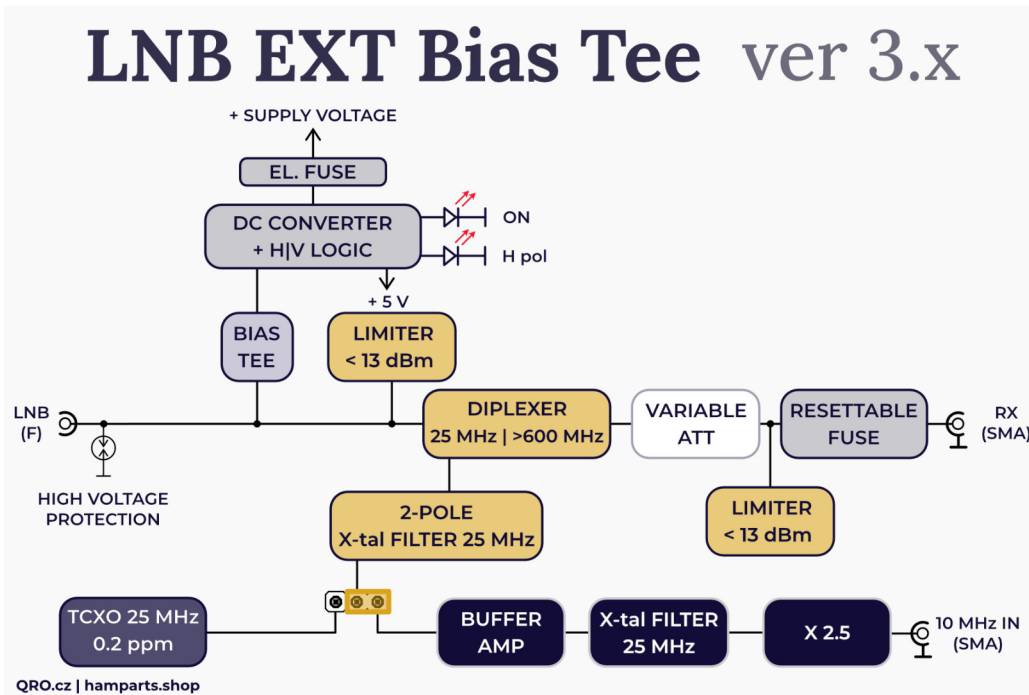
LNB EXT Bias Tee ver 3.x

+ SUPPLY VOLTAGE

EL. FUSE

DC CONVERTER + H|V LOGIC

ON

H pol

+ 5 V

BIAS TEE

LIMITER < 13 dBm

LNB (F)

HIGH VOLTAGE PROTECTION

DIPLEXER 25 MHz | >600 MHz

VARIABLE ATT

RESETTABLE FUSE

RX (SMA)

2-POLE X-tal FILTER 25 MHz

LIMITER < 13 dBm

TCXO 25 MHz 0.2 ppm

BUFFER AMP

X-tal FILTER 25 MHz

X 2.5

10 MHz IN (SMA)

QRO.cz | hamparts.shop